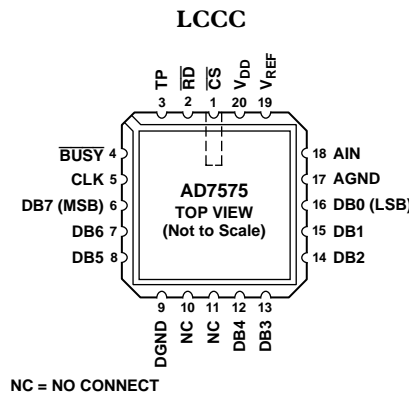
LCCC

TP 3
$\overline{RD}$ 2
$\overline{CS}$ 1
$V_{DD}$ 20
$V_{REF}$ 19

$\overline{BUSY}$ 4
CLK 5
DB7 (MSB) 6
DB6 7
DB5 8

AD7575
TOP VIEW
(Not to Scale)

18 AIN
17 AGND
16 DB0 (LSB)
15 DB1
14 DB2

9 DGND
10 NC
11 NC
12 DB4
13 DB3

NC = NO CONNECT